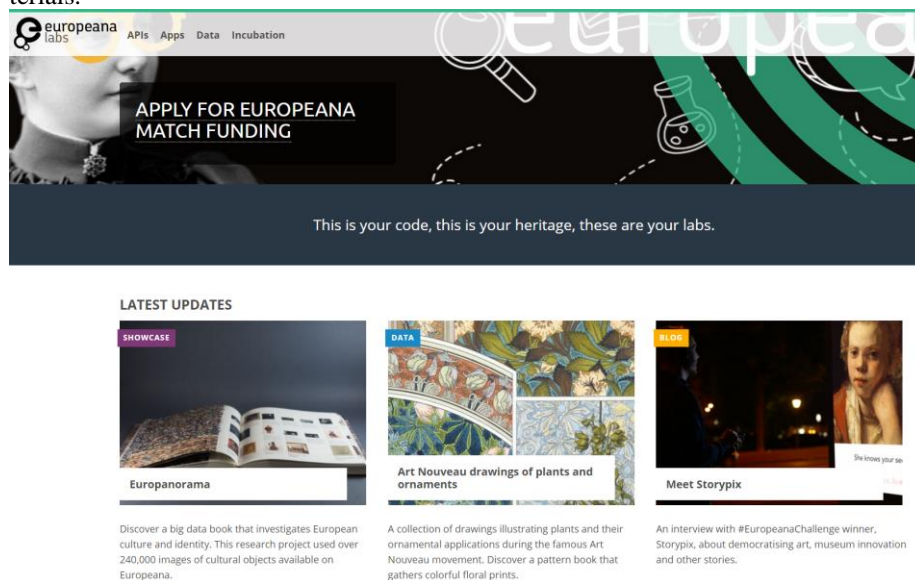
terials.

europeana labs APIs Apps Data Incubation

europea

APPLY FOR EUROPEANA MATCH FUNDING

This is your code, this is your heritage, these are your labs.

LATEST UPDATES

SHOWCASE

Europanorama

Discover a big data book that investigates European culture and identity. This research project used over 240,000 images of cultural objects available on Europeana.

DATA

Art Nouveau drawings of plants and ornaments

A collection of drawings illustrating plants and their ornamental applications during the famous Art Nouveau movement. Discover a pattern book that gathers colorful floral prints.

BLOG

She knows your se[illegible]

Meet Storypix

An interview with #EuropeanaChallenge winner, Storypix, about democratising art, museum innovation and other stories.